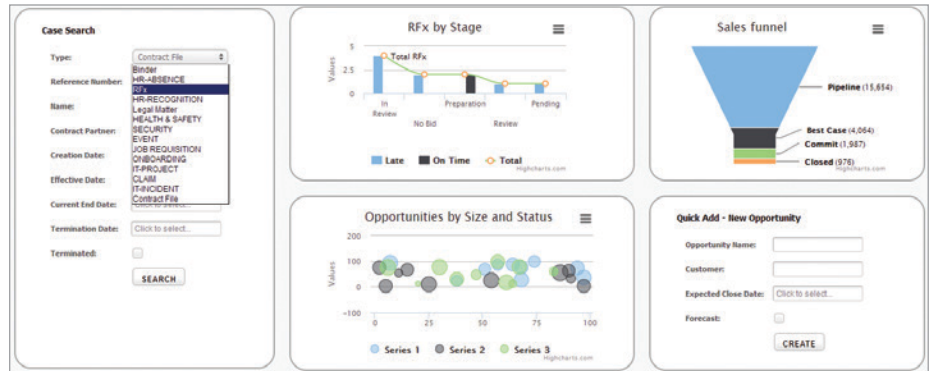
Case Search

Type: Contract File

Binder
HR-ABSENCE
RFx
HR-RECOGNITION
Legal Matter
HEALTH & SAFETY
SECURITY
EVENT
JOB REQUISITION
ONBOARDING
IT-PROJECT
CLAIM
IT-INCIDENT
Contract File

Reference Number:

Name:

Contract Partner:

Creation Date:

Effective Date:

Current End Date: Click to select...

Termination Date: Click to select...

Terminated:

SEARCH

RFx by Stage

Values

5

2.5

0

Total RFx

In Review

No Bid

Preparation

Review

Pending

Late On Time Total

Highcharts.com

Sales funnel

Pipeline (15,654)

Best Case (4,064)

Commit (1,987)

Closed (976)

Highcharts.com

Opportunities by Size and Status

200

100

0

−100

Values

0 25 50 75 100

Series 1 Series 2 Series 3

Highcharts.com

Quick Add - New Opportunity

Opportunity Name:

Customer:

Expected Close Date: Click to select...

Forecast:

CREATE